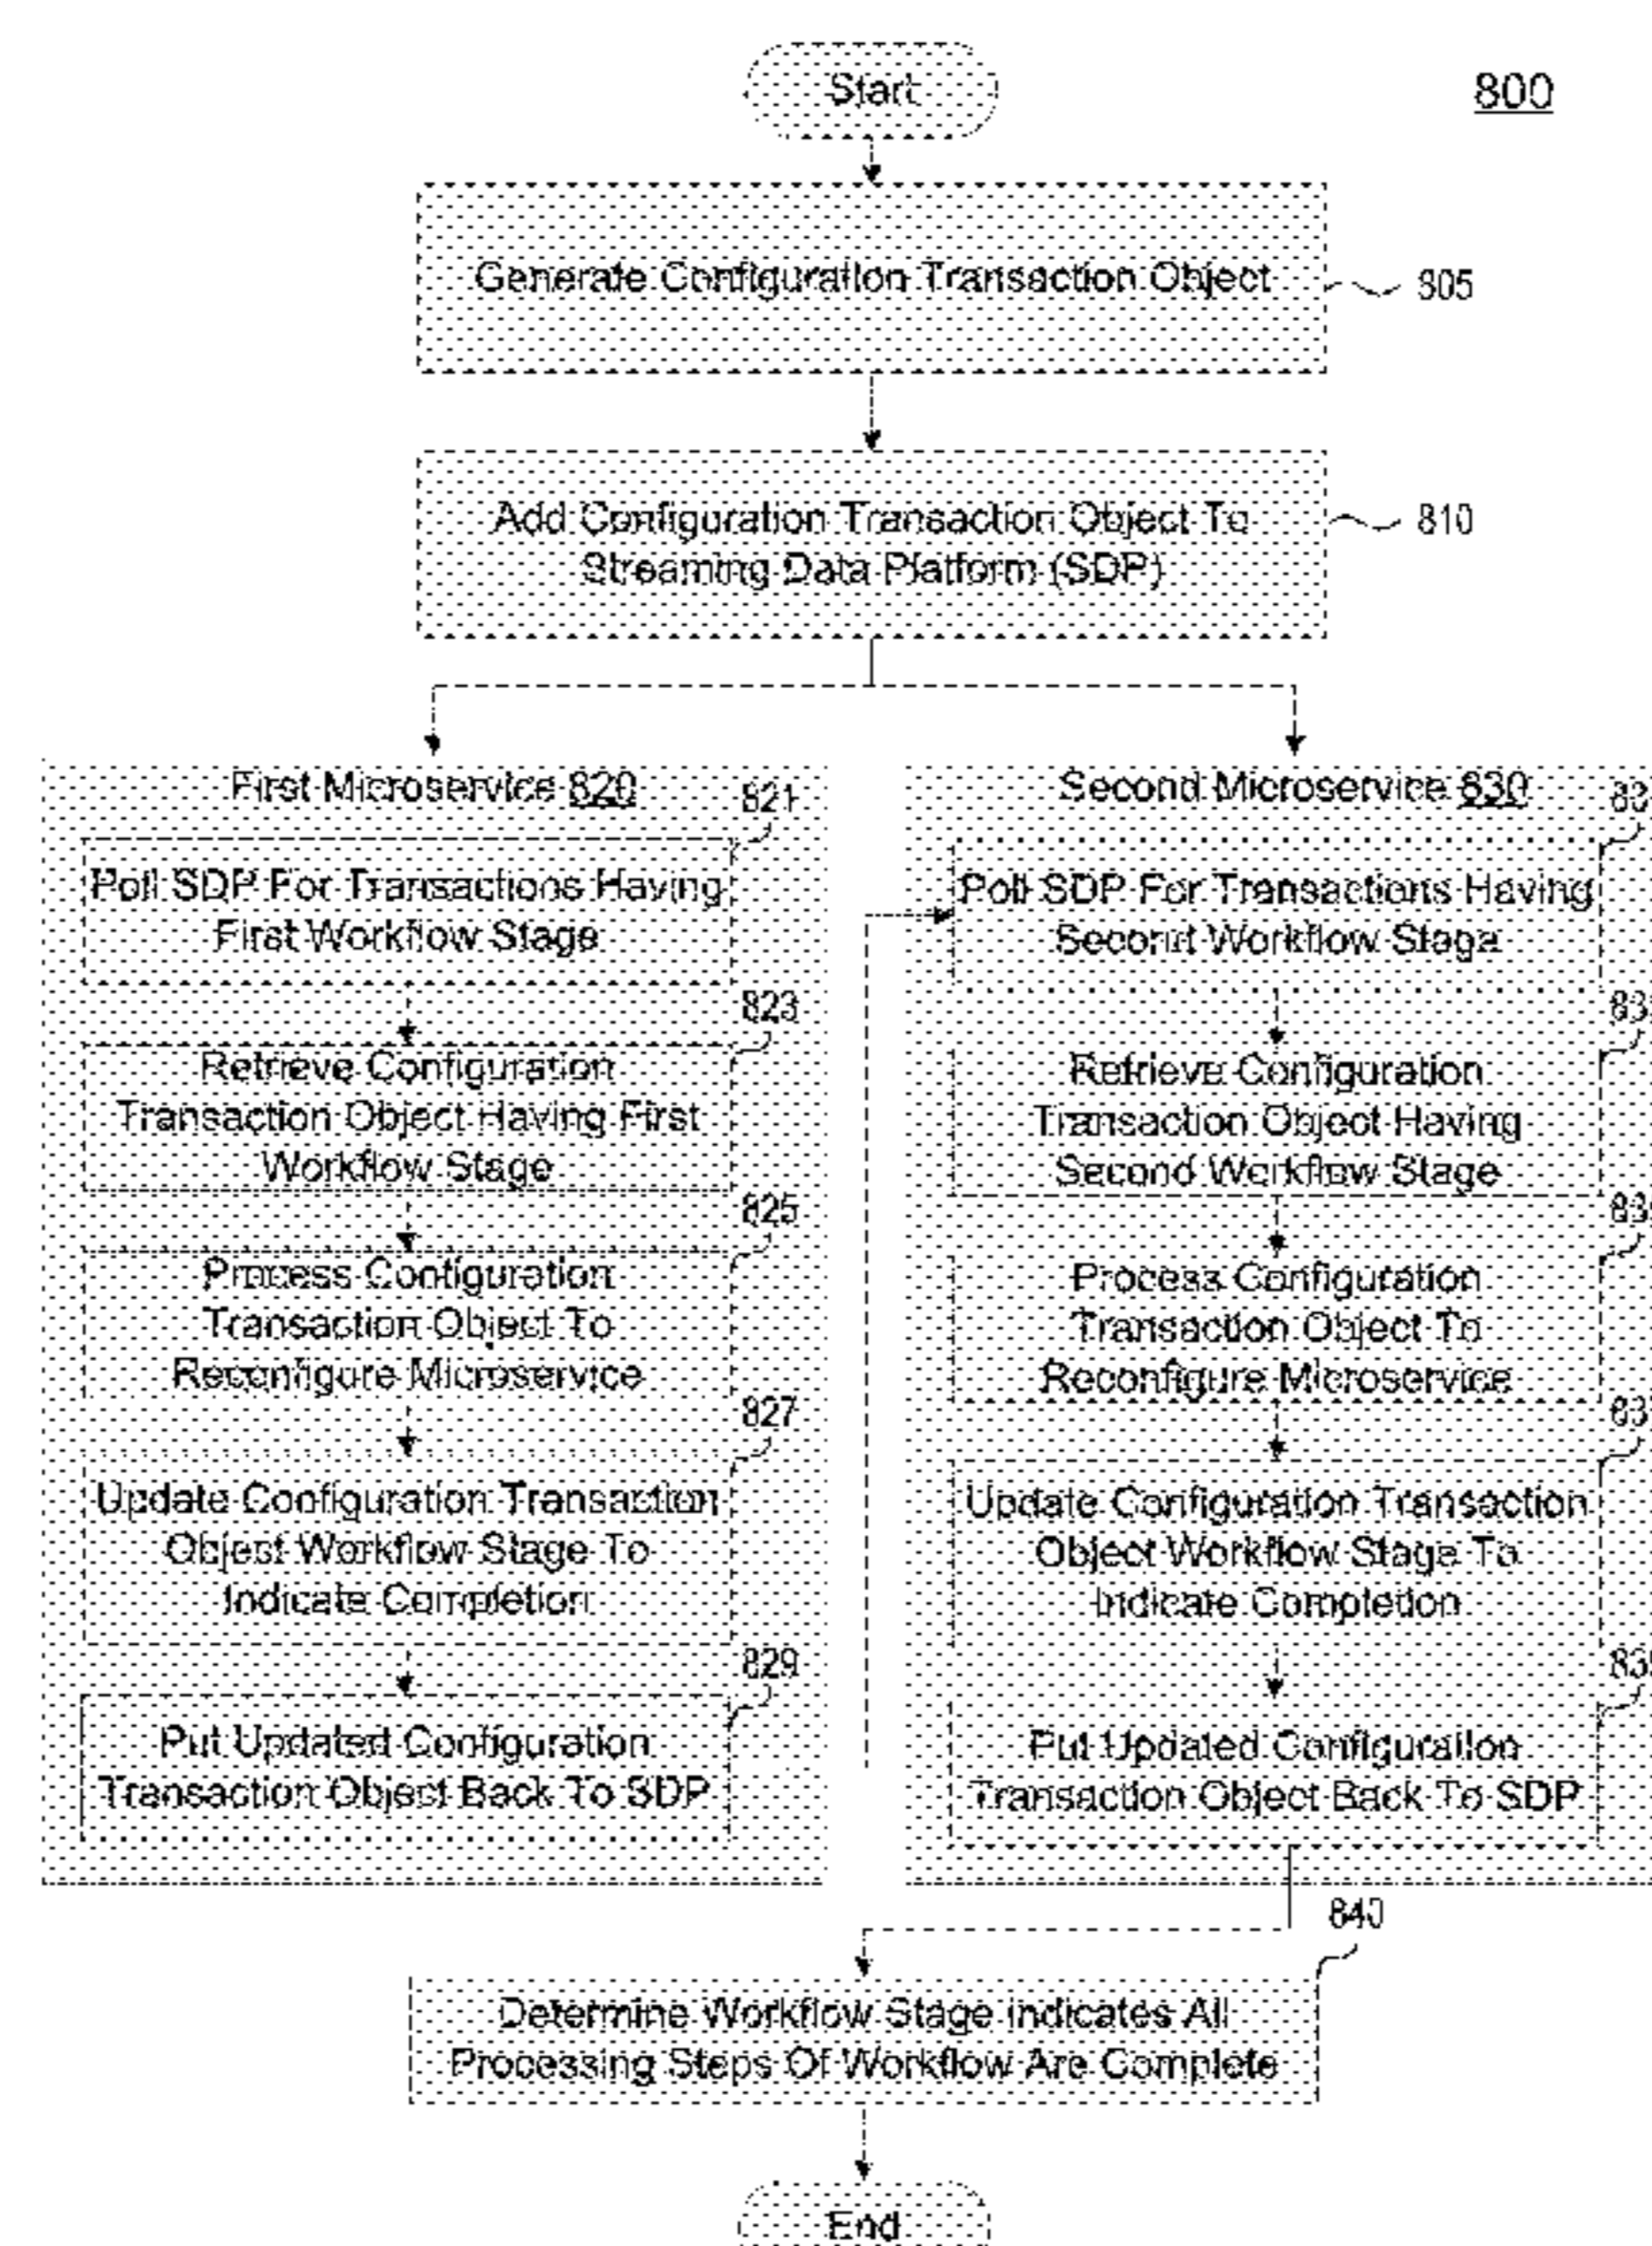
800

Start

Generate Configuration Transaction Object 805

Add Configuration Transaction Object To Streaming Data Platform (SDP) 810

First Microservice 820

821

Poll SDP For Transactions Having First Workflow Stage

823

Retrieve Configuration Transaction Object Having First Workflow Stage

825

Process Configuration Transaction Object To Reconfigure Microservice

827

Update Configuration Transaction Object Workflow Stage To Indicate Completion

829

Put Updated Configuration Transaction Object Back To SDP

Second Microservice 830

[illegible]

Poll SDP For Transactions Having Second Workflow Stage

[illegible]

Retrieve Configuration Transaction Object Having Second Workflow Stage

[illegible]

Process Configuration Transaction Object To Reconfigure Microservice

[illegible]

Update Configuration Transaction Object Workflow Stage To Indicate Completion

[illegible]

Put Updated Configuration Transaction Object Back To SDP

840

Determine Workflow Stage Indicates All Processing Steps Of Workflow Are Complete

End